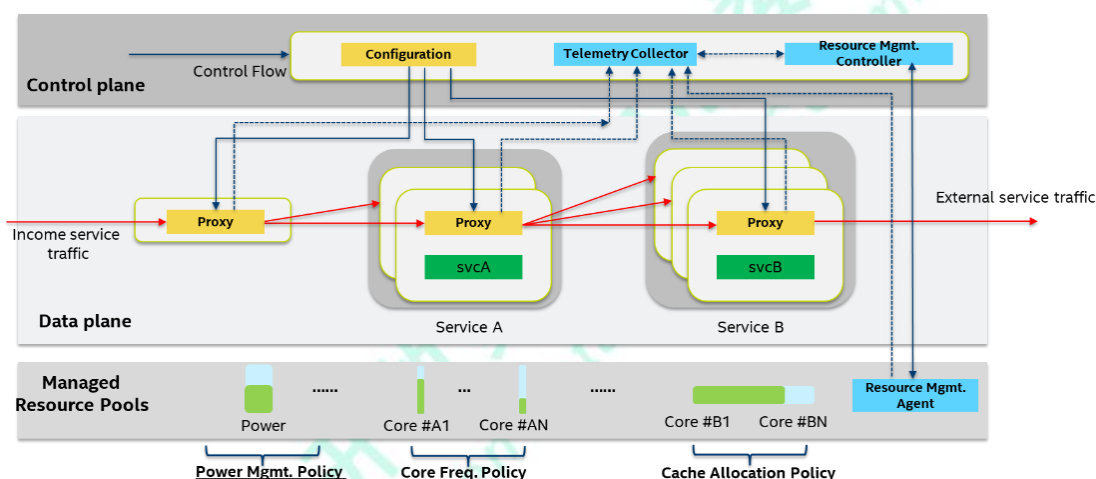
Control plane

Control Flow

Configuration

Telemetry Collector

Resource Mgmt. Controller

Proxy

Income service traffic

Proxy

svcA

Proxy

svcB

External service traffic

Data plane

Service A

Service B

Managed Resource Pools

Power

......

Core #A1

...

Core #AN

......

Core #B1

Core #BN

Resource Mgmt. Agent

Power Mgmt. Policy

Core Freq. Policy

Cache Allocation Policy